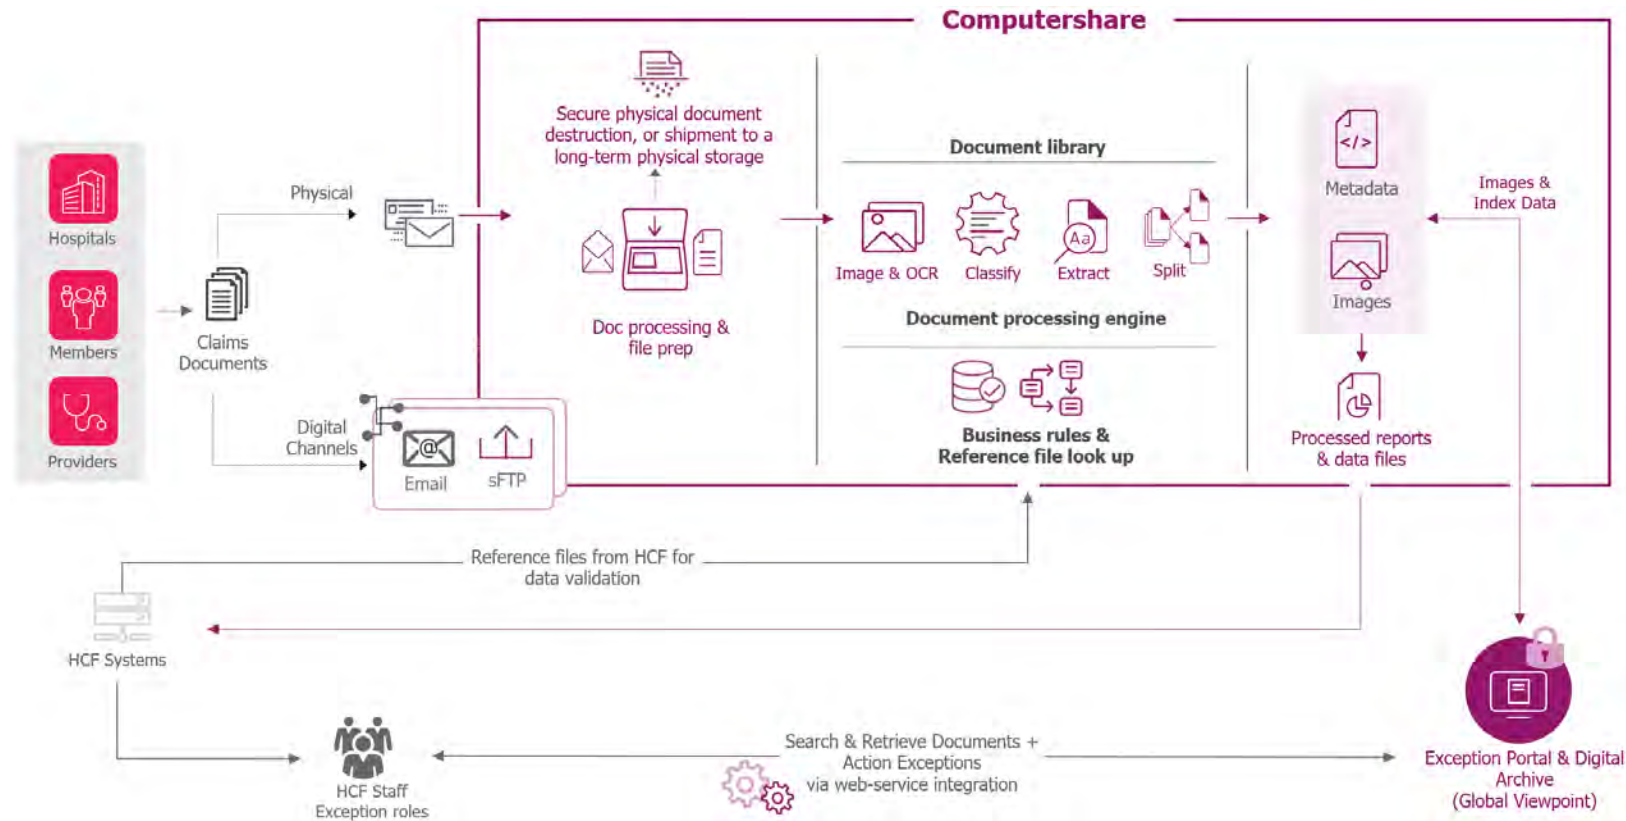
Computershare

Hospitals

Members

Providers

Physical

Claims Documents

Digital Channels

Email

sFTP

Secure physical document destruction, or shipment to a long-term physical storage

Doc processing & file prep

Document library

Image & OCR

Classify

Extract

Split

Document processing engine

Business rules & Reference file look up

Metadata

Images

Images & Index Data

Processed reports & data files

Reference files from HCF for data validation

HCF Systems

HCF Staff Exception roles

Search & Retrieve Documents + Action Exceptions via web-service integration

Exception Portal & Digital Archive (Global Viewpoint)